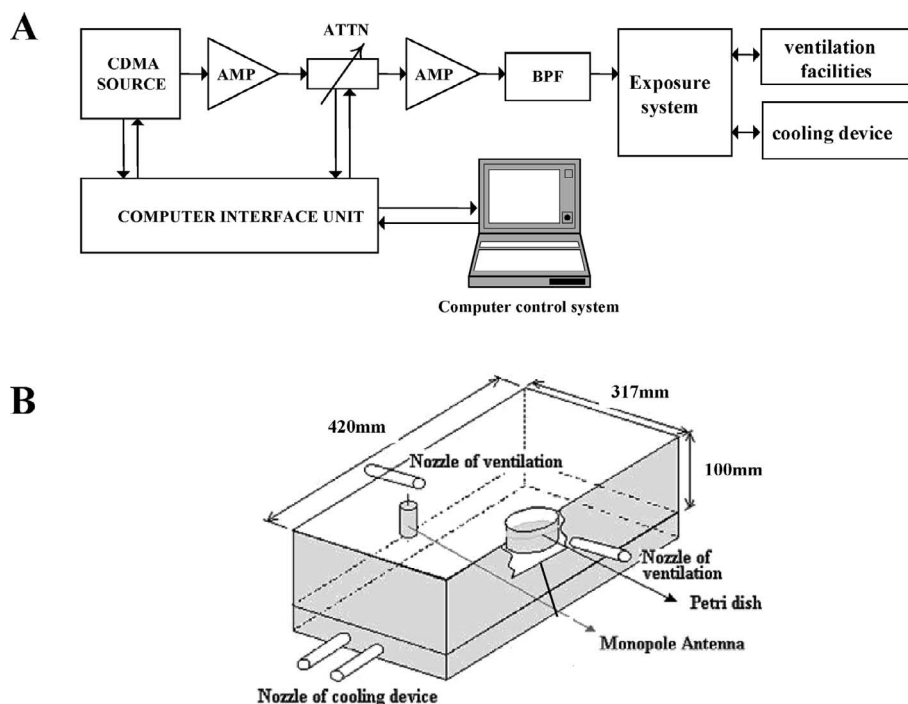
A

CDMA SOURCE

AMP

ATTN

AMP

BPF

Exposure system

ventilation facilities

cooling device

COMPUTER INTERFACE UNIT

Computer control system

B

420mm

317mm

100mm

Nozzle of ventilation

Nozzle of ventilation

Petri dish

Monopole Antenna

Nozzle of cooling device